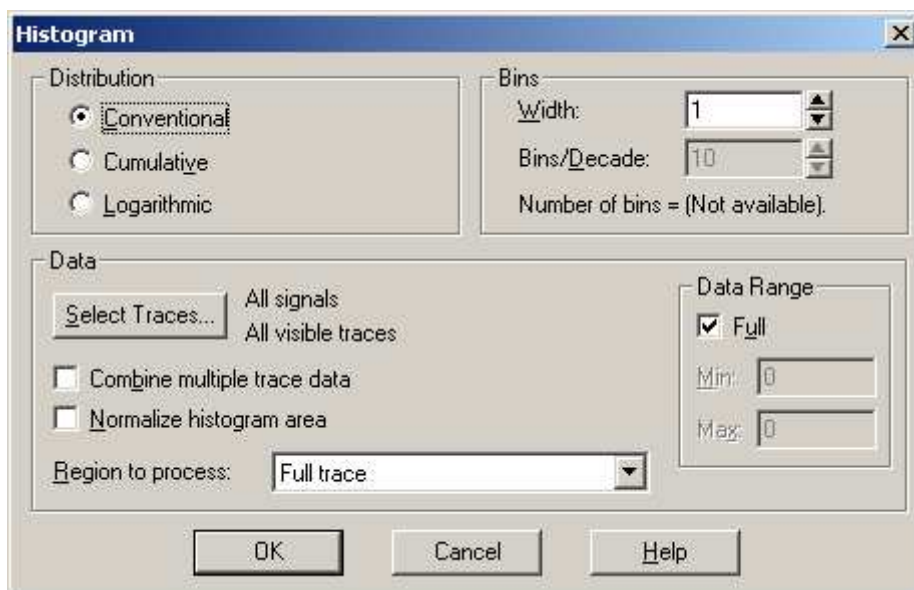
Histogram

Distribution

Conventional

Cumulative

Logarithmic

Bins

Width: 1

Bins/Decade: 10

Number of bins = (Not available).

Data

Select Traces...

All signals

All visible traces

Combine multiple trace data

Normalize histogram area

Region to process: Full trace

Data Range

Full

Min: 0

Max: 0

OK

Cancel

Help